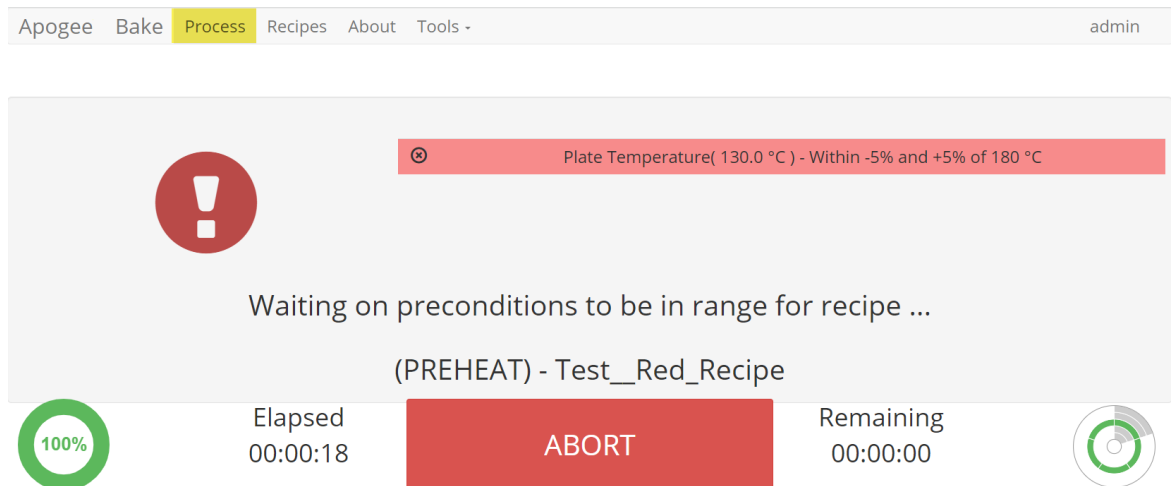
Apogee Bake Process Recipes About Tools ▾ admin

Plate Temperature( 130.0 °C ) - Within -5% and +5% of 180 °C

Waiting on preconditions to be in range for recipe ...

(PREHEAT) - Test__Red_Recipe

100%

Elapsed
00:00:18

ABORT

Remaining
00:00:00